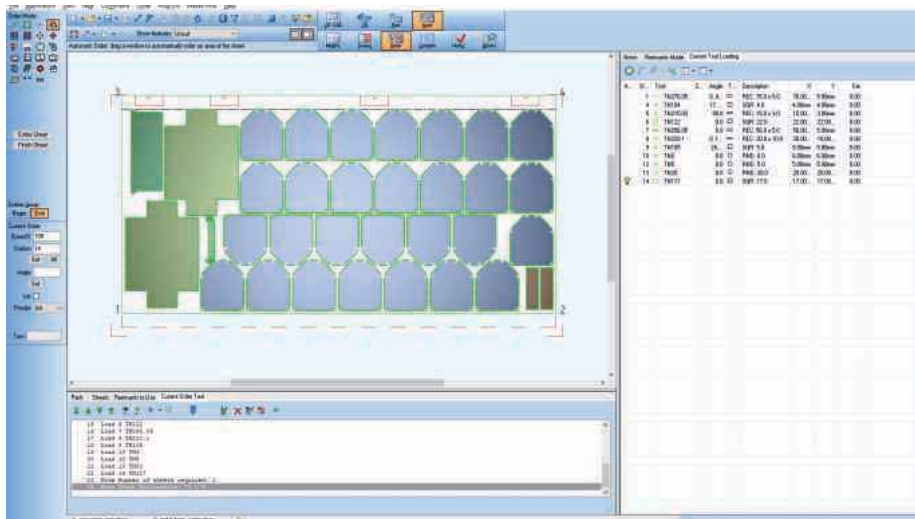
Automatic Order: drag a window to automatically order an area of the sheet

3

4

1

2

Enter Sheet

Finish Sheet

Begin

End

Path

Sheets

Remnants to Use

Current Order Tool

Notes

Remnants Made

Current Tool Loading

Tool

Angle

Description

TA22

TA3256.08

TA80

TA85

TA56

TA117

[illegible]

Load 8 TA122

Load 7 TA3256.08

Load 8 TA3256.1

Load 9 TA106

Load 10 TA80

Load 11 TA85

Load 12 TA56

Load 14 TA117

Form Number of sheets required: 1